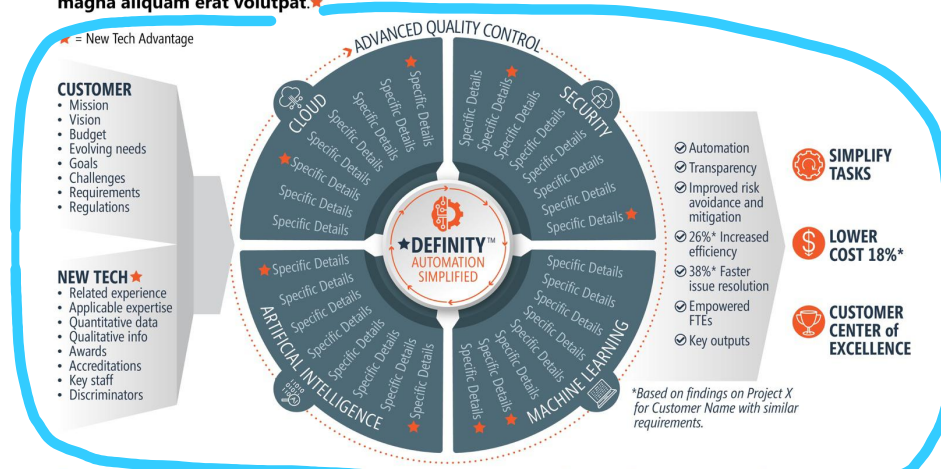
magna aliquam erat volutpat.★

★ = New Tech Advantage

CUSTOMER
- Mission
- Vision
- Budget
- Evolving needs
- Goals
- Challenges
- Requirements
- Regulations

NEW TECH★
- Related experience
- Applicable expertise
- Quantitative data
- Qualitative info
- Awards
- Accreditations
- Key staff
- Discriminators

ADVANCED QUALITY CONTROL

CLOUD
★Specific Details
Specific Details
Specific Details
Specific Details
★Specific Details
Specific Details
Specific Details
Specific Details

SECURITY
★Specific Details
Specific Details
Specific Details
Specific Details
Specific Details
Specific Details
Specific Details
Specific Details★

ARTIFICIAL INTELLIGENCE
★Specific Details
Specific Details
Specific Details
Specific Details
Specific Details
Specific Details
Specific Details
Specific Details★

MACHINE LEARNING
Specific Details
Specific Details
Specific Details
Specific Details
Specific Details
Specific Details
Specific Details
★Specific Details★

★DEFINITY™
AUTOMATION SIMPLIFIED

Automation
Transparency
Improved risk avoidance and mitigation
26%* Increased efficiency
38%* Faster issue resolution
Empowered FTEs
Key outputs

SIMPLIFY TASKS
LOWER COST 18%*
CUSTOMER CENTER of EXCELLENCE

*Based on findings on Project X for Customer Name with similar requirements.